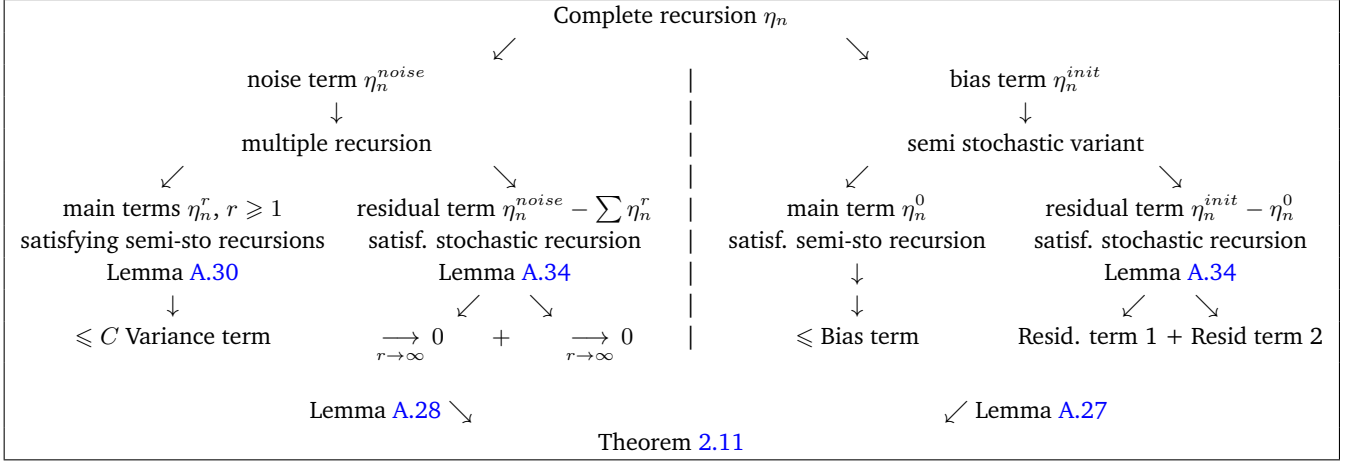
Complete recursion $\eta_n$

$\swarrow$ $\searrow$

noise term $\eta_n^{noise}$

$\downarrow$

multiple recursion

$\swarrow$ $\searrow$

main terms $\eta_n^r$, $r \geqslant 1$
satisfying semi-sto recursions
Lemma A.30
$\downarrow$
$\leqslant C$ Variance term

residual term $\eta_n^{noise} - \sum \eta_n^r$
satisf. stochastic recursion
Lemma A.34
$\swarrow$ $\searrow$
$\underset{r\to\infty}{\longrightarrow} 0 \quad + \quad \underset{r\to\infty}{\longrightarrow} 0$

bias term $\eta_n^{init}$

$\downarrow$

semi stochastic variant

$\swarrow$ $\searrow$

main term $\eta_n^0$
satisf. semi-sto recursion
$\downarrow$
$\downarrow$
$\leqslant$ Bias term

residual term $\eta_n^{init} - \eta_n^0$
satisf. stochastic recursion
Lemma A.34
$\swarrow$ $\searrow$
Resid. term 1 + Resid term 2

Lemma A.28 $\searrow$ $\swarrow$ Lemma A.27

Theorem 2.11